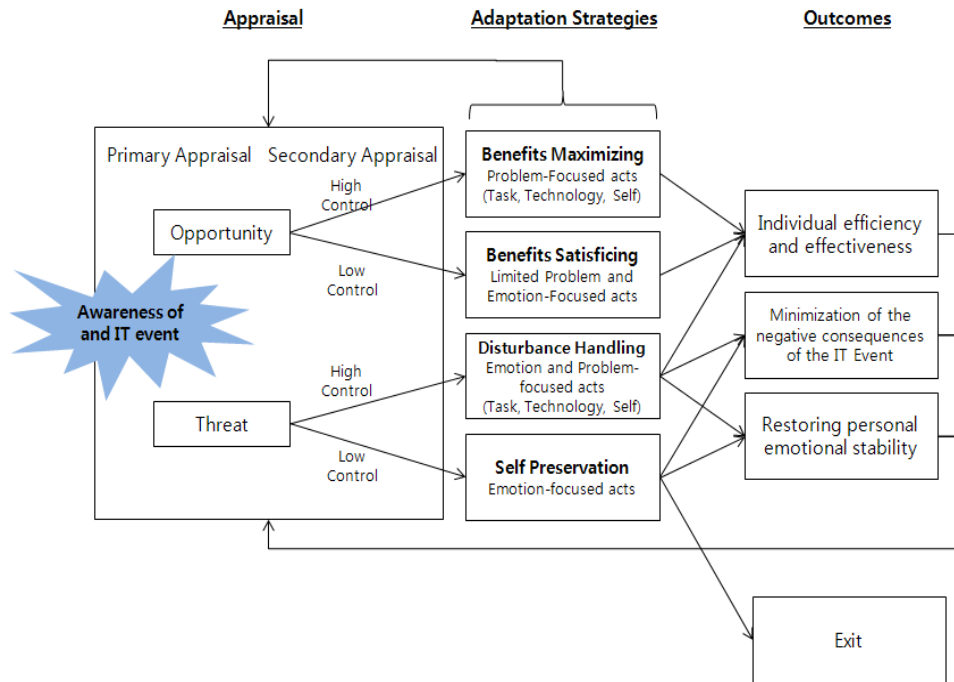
Appraisal

Adaptation Strategies

Outcomes

Primary Appraisal

Secondary Appraisal

Awareness of and IT event

Opportunity

High Control

Low Control

Threat

High Control

Low Control

Benefits Maximizing
Problem-Focused acts
(Task, Technology, Self)

Benefits Satisficing
Limited Problem and Emotion-Focused acts

Disturbance Handling
Emotion and Problem-focused acts
(Task, Technology, Self)

Self Preservation
Emotion-focused acts

Individual efficiency and effectiveness

Minimization of the negative consequences of the IT Event

Restoring personal emotional stability

Exit